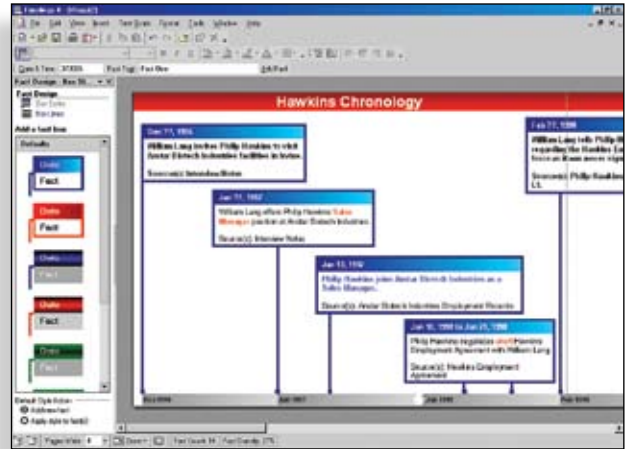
Hawkins Chronology

Dec 17, 1986
William Lang invites Philip Hawkins to visit Anstar Biotech Industries facilities in Irvine.
Source(s): Interview Notes

Jan 21, 1992
William Lang offers Philip Hawkins Sales Manager position at Anstar Biotech Industries.
Source(s): Interview Notes

Jan 13, 1992
Philip Hawkins joins Anstar Biotech Industries as a Sales Manager.
Source(s): Anstar Biotech Industries Employment Records

Jan 10, 1996 to Jan 21, 1996
Philip Hawkins negotiates draft Employment Agreement with William Lang
Source(s): Hawkins Employment Agreement

Feb 17, 1998
William Lang tells Philip Hawkins regarding the Hawkins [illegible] forces at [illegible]
Source(s): Philip Hawkins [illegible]

Fact Design
Add a fact box
Defaults
Date
Fact
Default Style Action
Page Width
Zoom
Fact Count: 14